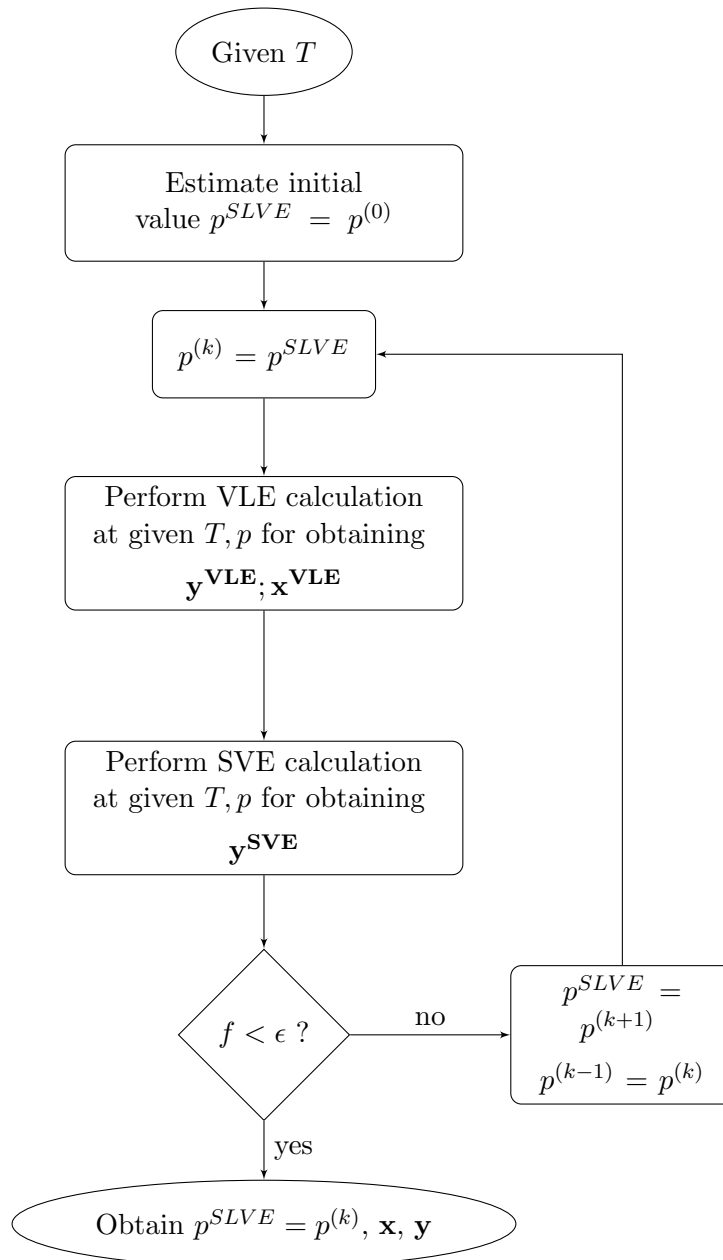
Given $T$

Estimate initial value $p^{SLVE} = p^{(0)}$

$p^{(k)} = p^{SLVE}$

Perform VLE calculation at given $T, p$ for obtaining $\mathbf{y^{VLE}}; \mathbf{x^{VLE}}$

Perform SVE calculation at given $T, p$ for obtaining $\mathbf{y^{SVE}}$

$f < \epsilon$ ?

no

$p^{SLVE} = p^{(k+1)}$
$p^{(k-1)} = p^{(k)}$

yes

Obtain $p^{SLVE} = p^{(k)}$, $\mathbf{x}$, $\mathbf{y}$